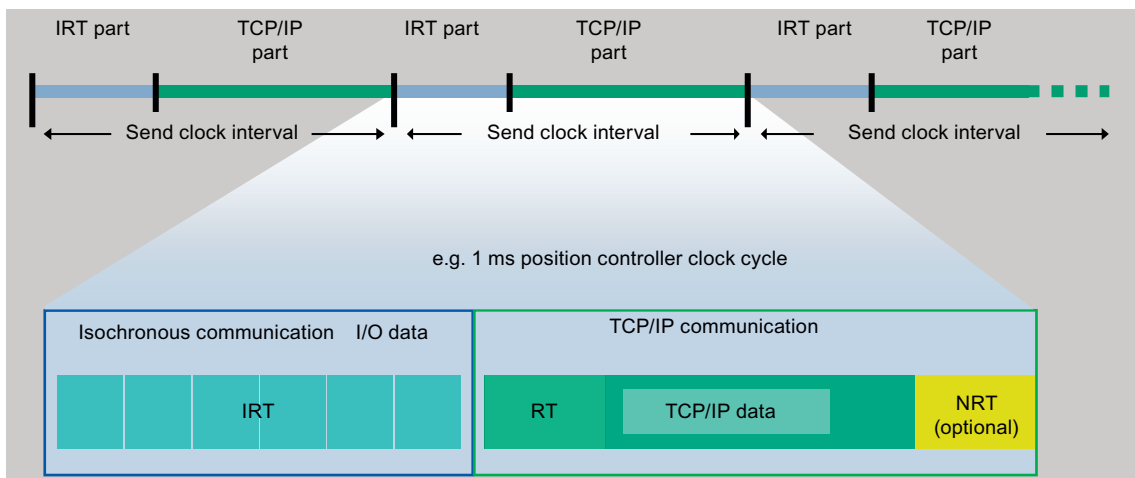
IRT part
TCP/IP part
IRT part
TCP/IP part
IRT part
TCP/IP part

Send clock interval
Send clock interval
Send clock interval

e.g. 1 ms position controller clock cycle

Isochronous communication I/O data
IRT

TCP/IP communication
RT
TCP/IP data
NRT (optional)